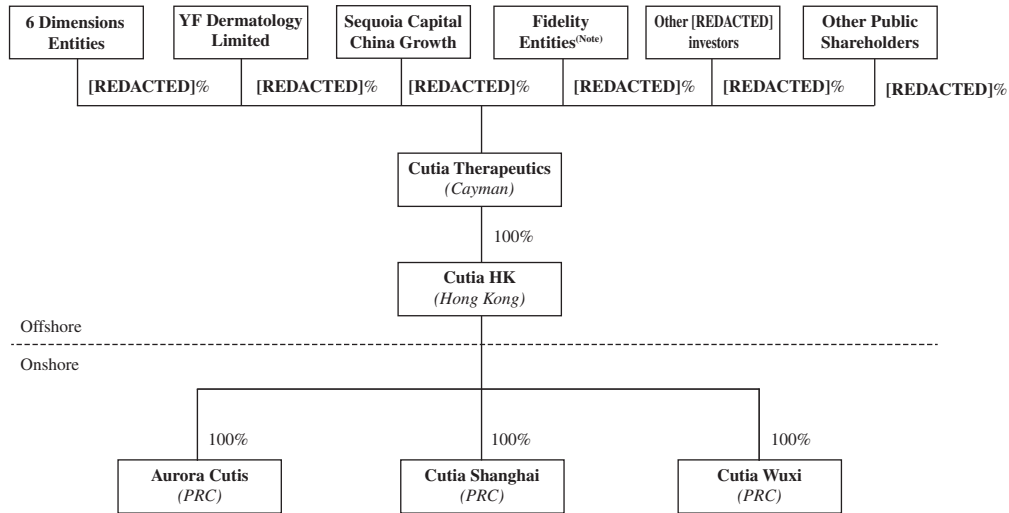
6 Dimensions Entities

YF Dermatology Limited

Sequoia Capital China Growth

Fidelity Entities$^{(Note)}$

Other [REDACTED] investors

Other Public Shareholders

[REDACTED]%

[REDACTED]%

[REDACTED]%

[REDACTED]%

[REDACTED]%

[REDACTED]%

Cutia Therapeutics
(Cayman)

100%

Cutia HK
(Hong Kong)

Offshore

Onshore

100%

100%

100%

Aurora Cutis
(PRC)

Cutia Shanghai
(PRC)

Cutia Wuxi
(PRC)